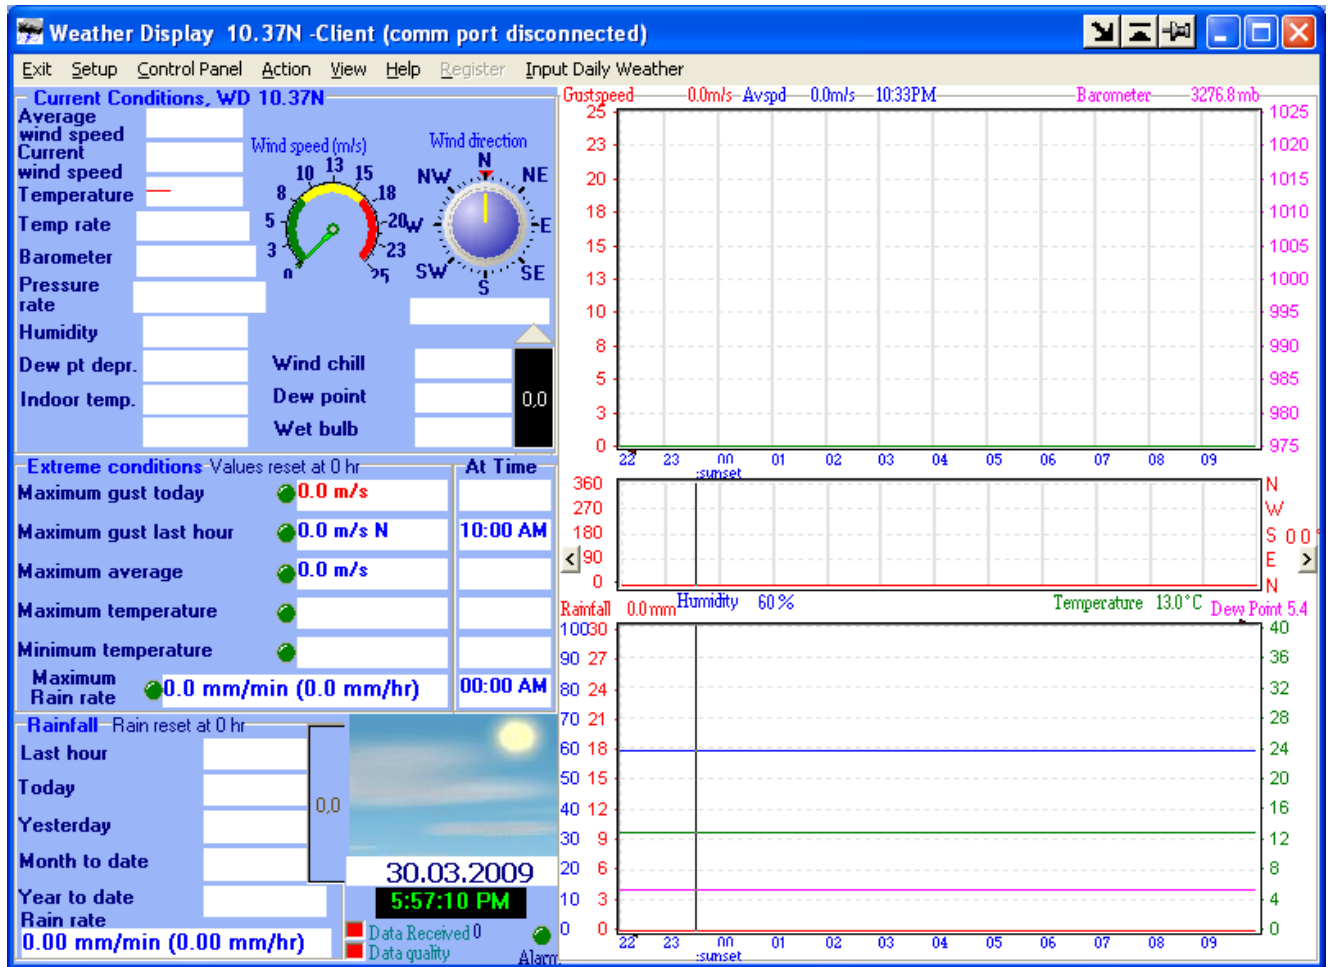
Weather Display 10.37N -Client (comm port disconnected)

Exit Setup Control Panel Action View Help Register Input Daily Weather

Current Conditions, WD 10.37N

Average wind speed
Current wind speed
Temperature
Temp rate
Barometer
Pressure rate
Humidity
Dew pt depr.
Indoor temp.

Wind speed (m/s)
0 3 5 8 10 13 15 18 20 23 25

Wind direction
N NE E SE S SW W NW

Wind chill
Dew point
Wet bulb
0.0

Extreme conditions Values reset at 0 hr
At Time
Maximum gust today 0.0 m/s
Maximum gust last hour 0.0 m/s N 10:00 AM
Maximum average 0.0 m/s
Maximum temperature
Minimum temperature
Maximum Rain rate 0.0 mm/min (0.0 mm/hr) 00:00 AM

Rainfall Rain reset at 0 hr
Last hour
Today
Yesterday
Month to date
Year to date
Rain rate
0.00 mm/min (0.00 mm/hr)
0.0

30.03.2009
5:57:10 PM
Data Received 0
Data quality
Alarm

Gustspeed 0.0m/s Avspd 0.0m/s 10:33PM Barometer 3276.8mb
25 23 20 18 15 13 10 8 5 3 0
1025 1020 1015 1010 1005 1000 995 990 985 980 975
22 23 00 01 02 03 04 05 06 07 08 09
sunset

360 270 180 90 0
N W S E N
0.0

Rainfall 0.0mm Humidity 60 % Temperature 13.0 °C Dew Point 5.4
100 90 80 70 60 50 40 30 20 10 0
30 27 24 21 18 15 12 9 6 3 0
40 36 32 28 24 20 16 12 8 4 0
22 23 00 01 02 03 04 05 06 07 08 09
sunset